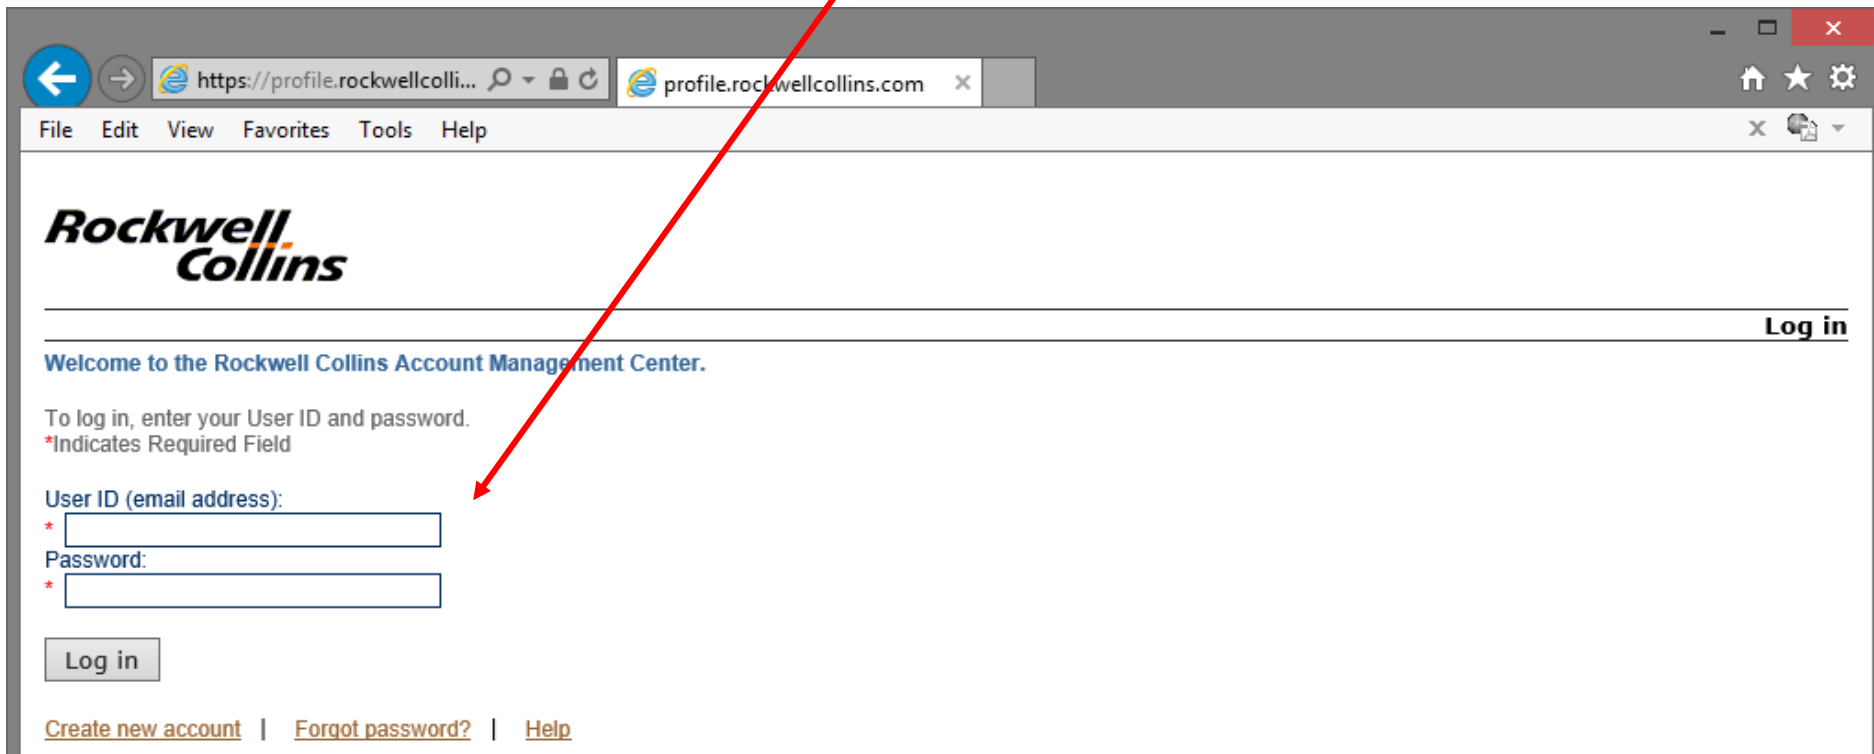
https://profile.rockwellcolli...

profile.rockwellcollins.com

File Edit View Favorites Tools Help

Rockwell Collins

Log in

Welcome to the Rockwell Collins Account Management Center.

To log in, enter your User ID and password.
*Indicates Required Field

User ID (email address):
*
Password:
*

Log in

Create new account | Forgot password? | Help